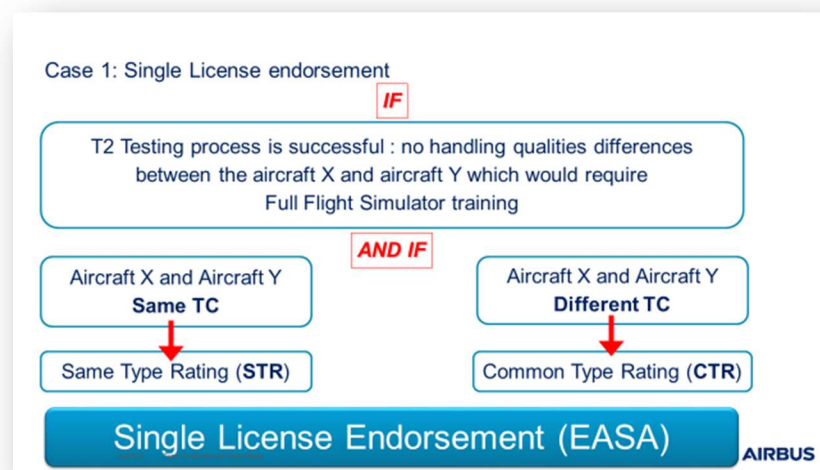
Case 1: Single License endorsement

IF

T2 Testing process is successful : no handling qualities differences between the aircraft X and aircraft Y which would require Full Flight Simulator training

AND IF

Aircraft X and Aircraft Y
**Same TC**

Aircraft X and Aircraft Y
**Different TC**

Same Type Rating (**STR**)

Common Type Rating (**CTR**)

Single License Endorsement (EASA)

AIRBUS